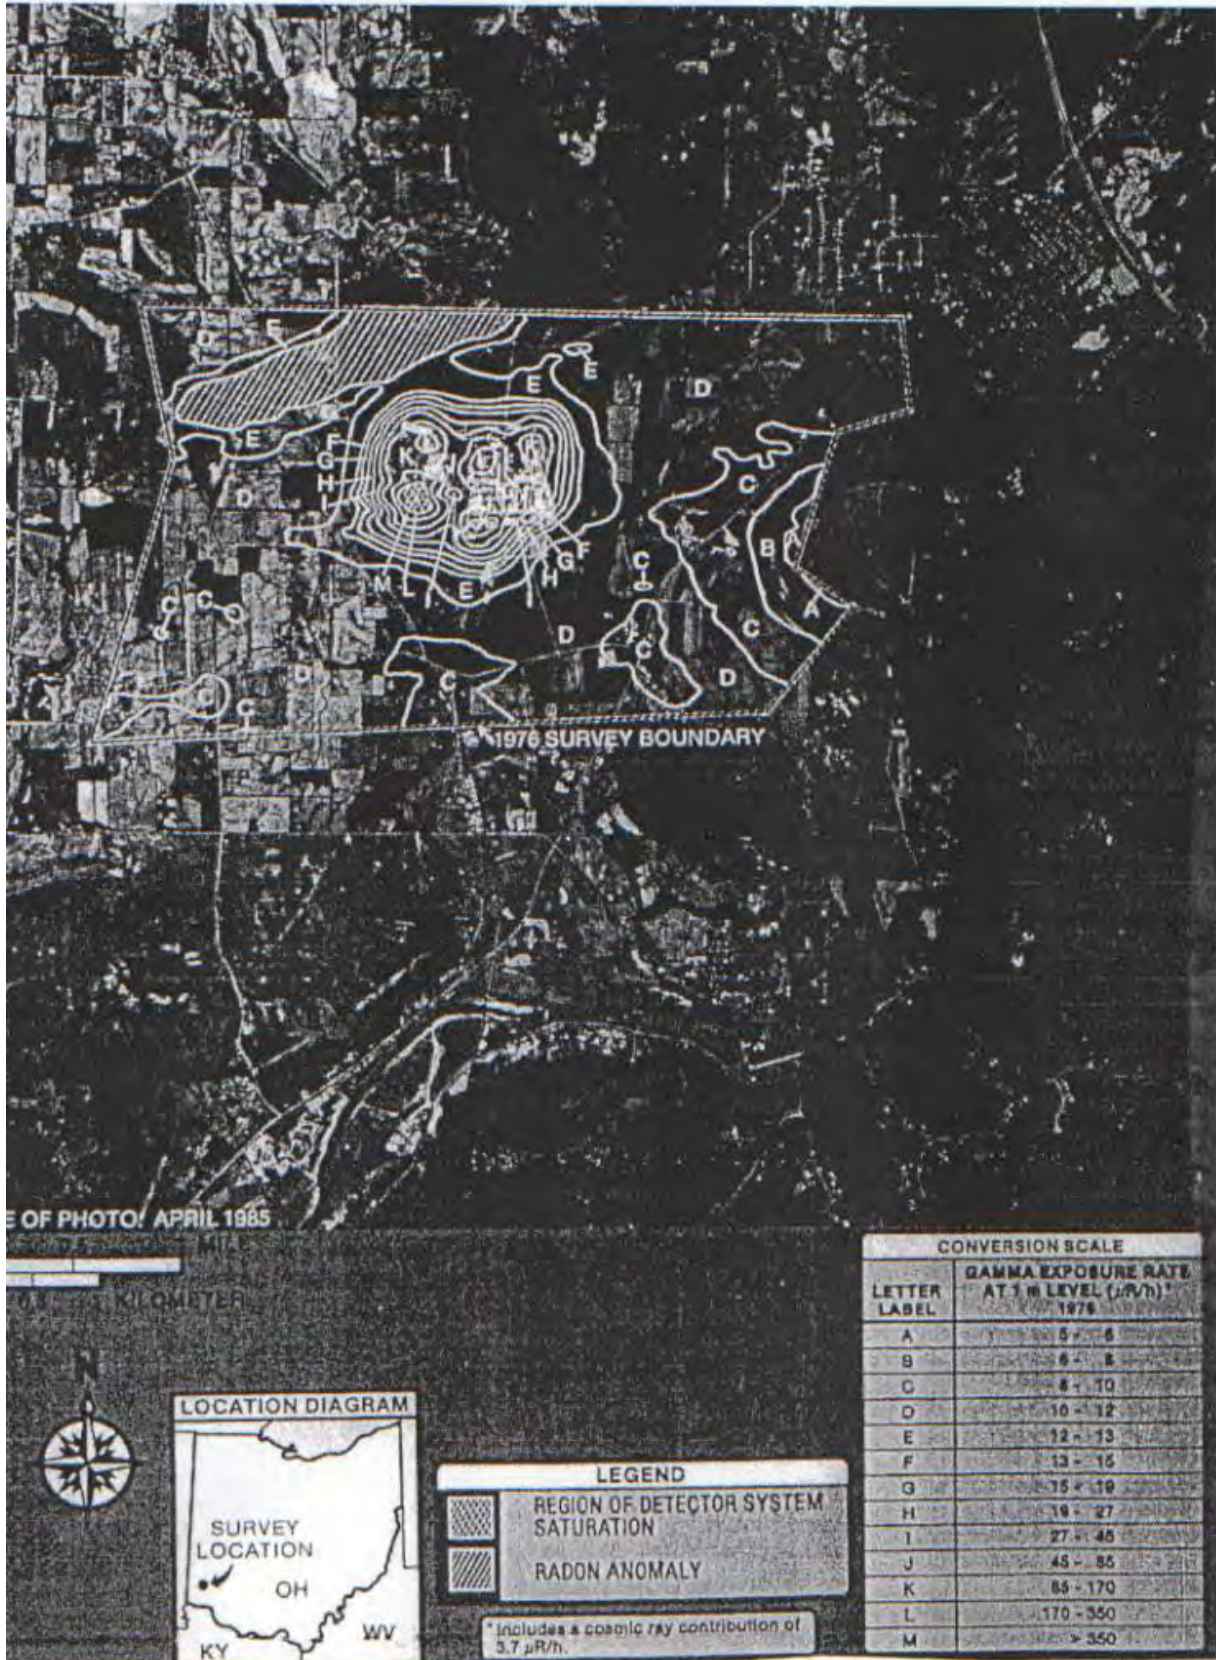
E

E

E

D

E

F

G

H

I

K

D

C

B

G F

H

C

A

M L I E

C C

C

D

C

C

D

C

D

A

C

1976 SURVEY BOUNDARY

E OF PHOTO: APRIL 1985

MIL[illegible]

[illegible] KILOMETER

N

LOCATION DIAGRAM

SURVEY LOCATION

OH

KY

WV

LEGEND

REGION OF DETECTOR SYSTEM SATURATION

RADON ANOMALY

*Includes a cosmic ray contribution of 3.7 μR/h.

CONVERSION SCALE

| LETTER LABEL | GAMMA EXPOSURE RATE AT 1 m LEVEL (μR/h)* 1976 |
|---|---|
| A | 5 - 6 |
| B | 6 - 8 |
| C | 8 - 10 |
| D | 10 - 12 |
| E | 12 - 13 |
| F | 13 - 15 |
| G | 15 - 19 |
| H | 19 - 27 |
| I | 27 - 45 |
| J | 45 - 85 |
| K | 85 - 170 |
| L | 170 - 350 |
| M | > 350 |